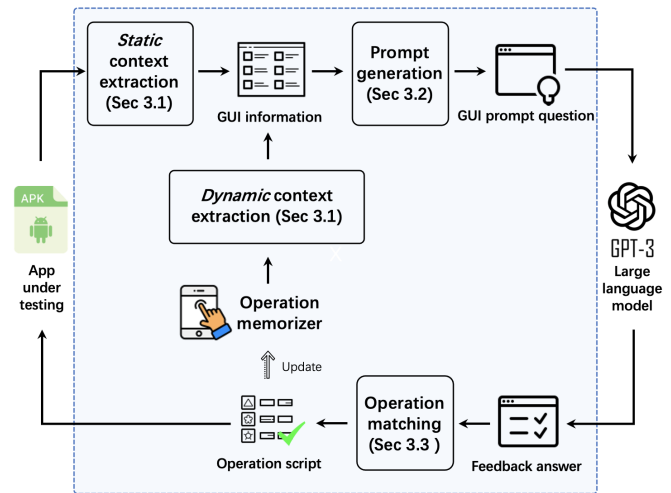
Static context extraction (Sec 3.1)

GUI information

Prompt generation (Sec 3.2)

GUI prompt question

APK

App under testing

Dynamic context extraction (Sec 3.1)

GPT-3

Large language model

Operation memorizer

Update

Operation matching (Sec 3.3 )

Operation script

Feedback answer